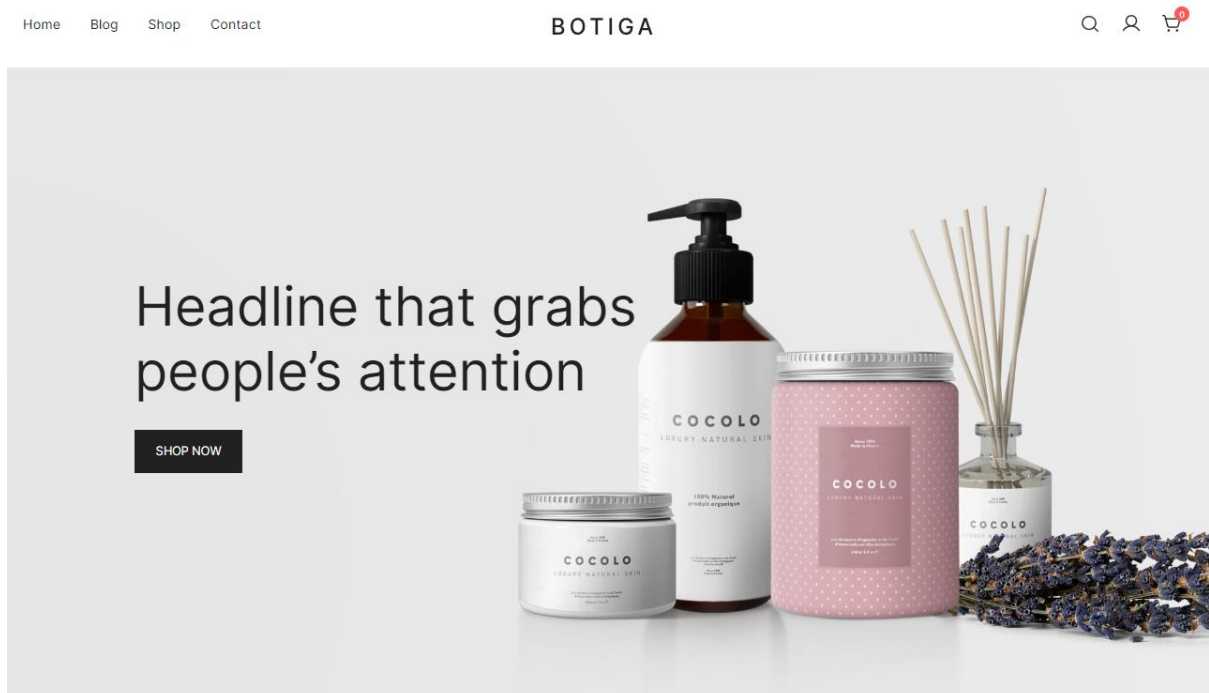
Home Blog Shop Contact

BOTIGA

0

Headline that grabs people's attention

SHOP NOW

COCOLO
LUXURY NATURAL SKIN
100% Naturel
produit organique

COCOLO
LUXURY NATURAL SKIN

COCOLO
LUXURY NATURAL SKIN

COCOLO
LUXURY NATURAL SKIN